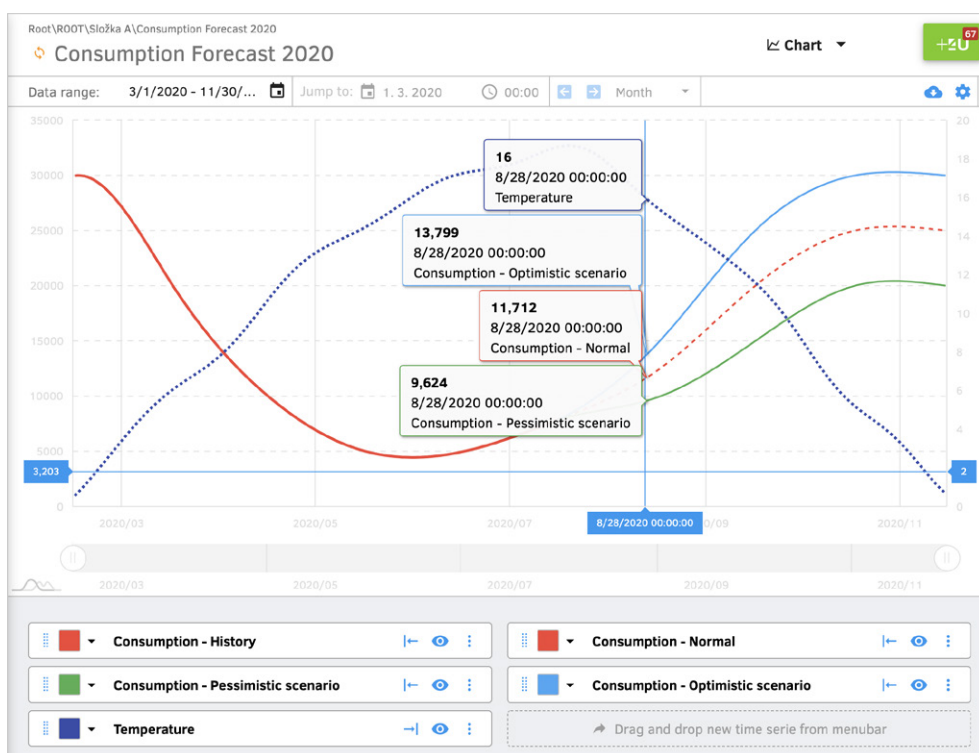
Root\ROOT\Složka A\Consumption Forecast 2020

Consumption Forecast 2020

Chart

+2U 67

Data range: 3/1/2020 - 11/30/... Jump to: 1. 3. 2020 00:00 Month

35000
30000
25000
20000
15000
10000
5000
0

20
18
16
14
12
10
8
6
4
2
0

16
8/28/2020 00:00:00
Temperature

13,799
8/28/2020 00:00:00
Consumption - Optimistic scenario

11,712
8/28/2020 00:00:00
Consumption - Normal

9,624
8/28/2020 00:00:00
Consumption - Pessimistic scenario

3,203

2

2020/03 2020/05 2020/07 8/28/2020 00:00:00 0/09 2020/11

2020/03 2020/05 2020/07 2020/09 2020/11

Consumption - History

Consumption - Normal

Consumption - Pessimistic scenario

Consumption - Optimistic scenario

Temperature

Drag and drop new time serie from menubar